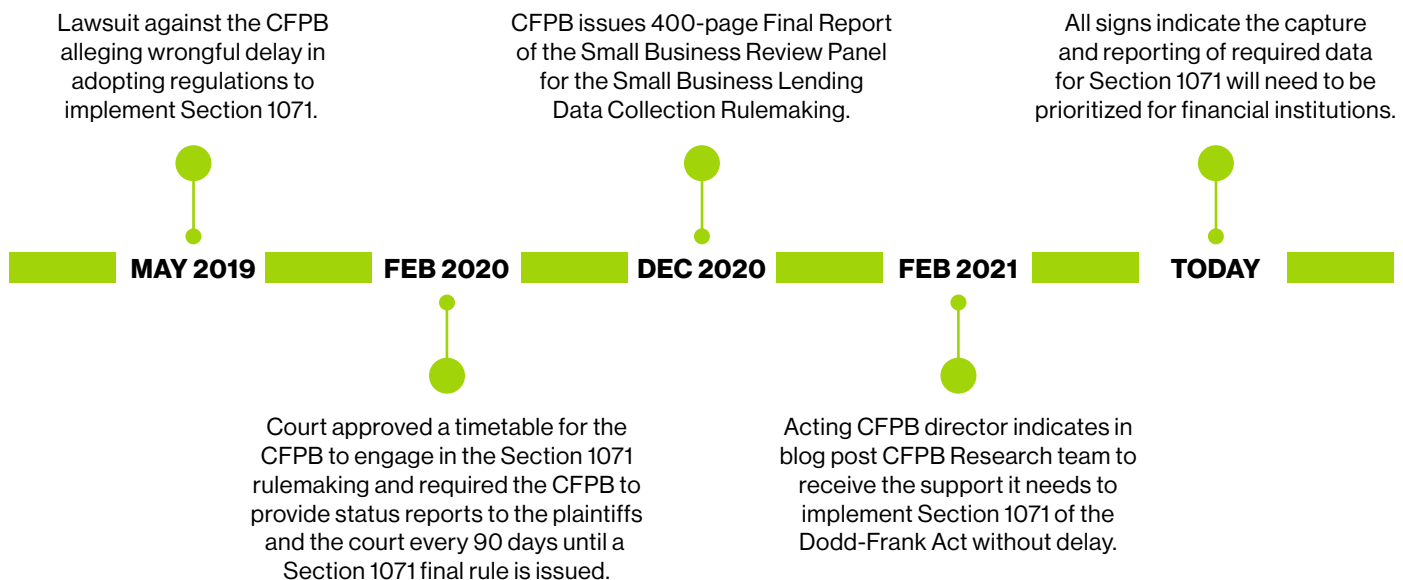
MAY 2019

Lawsuit against the CFPB alleging wrongful delay in adopting regulations to implement Section 1071.

FEB 2020

Court approved a timetable for the CFPB to engage in the Section 1071 rulemaking and required the CFPB to provide status reports to the plaintiffs and the court every 90 days until a Section 1071 final rule is issued.

DEC 2020

CFPB issues 400-page Final Report of the Small Business Review Panel for the Small Business Lending Data Collection Rulemaking.

FEB 2021

Acting CFPB director indicates in blog post CFPB Research team to receive the support it needs to implement Section 1071 of the Dodd-Frank Act without delay.

TODAY

All signs indicate the capture and reporting of required data for Section 1071 will need to be prioritized for financial institutions.